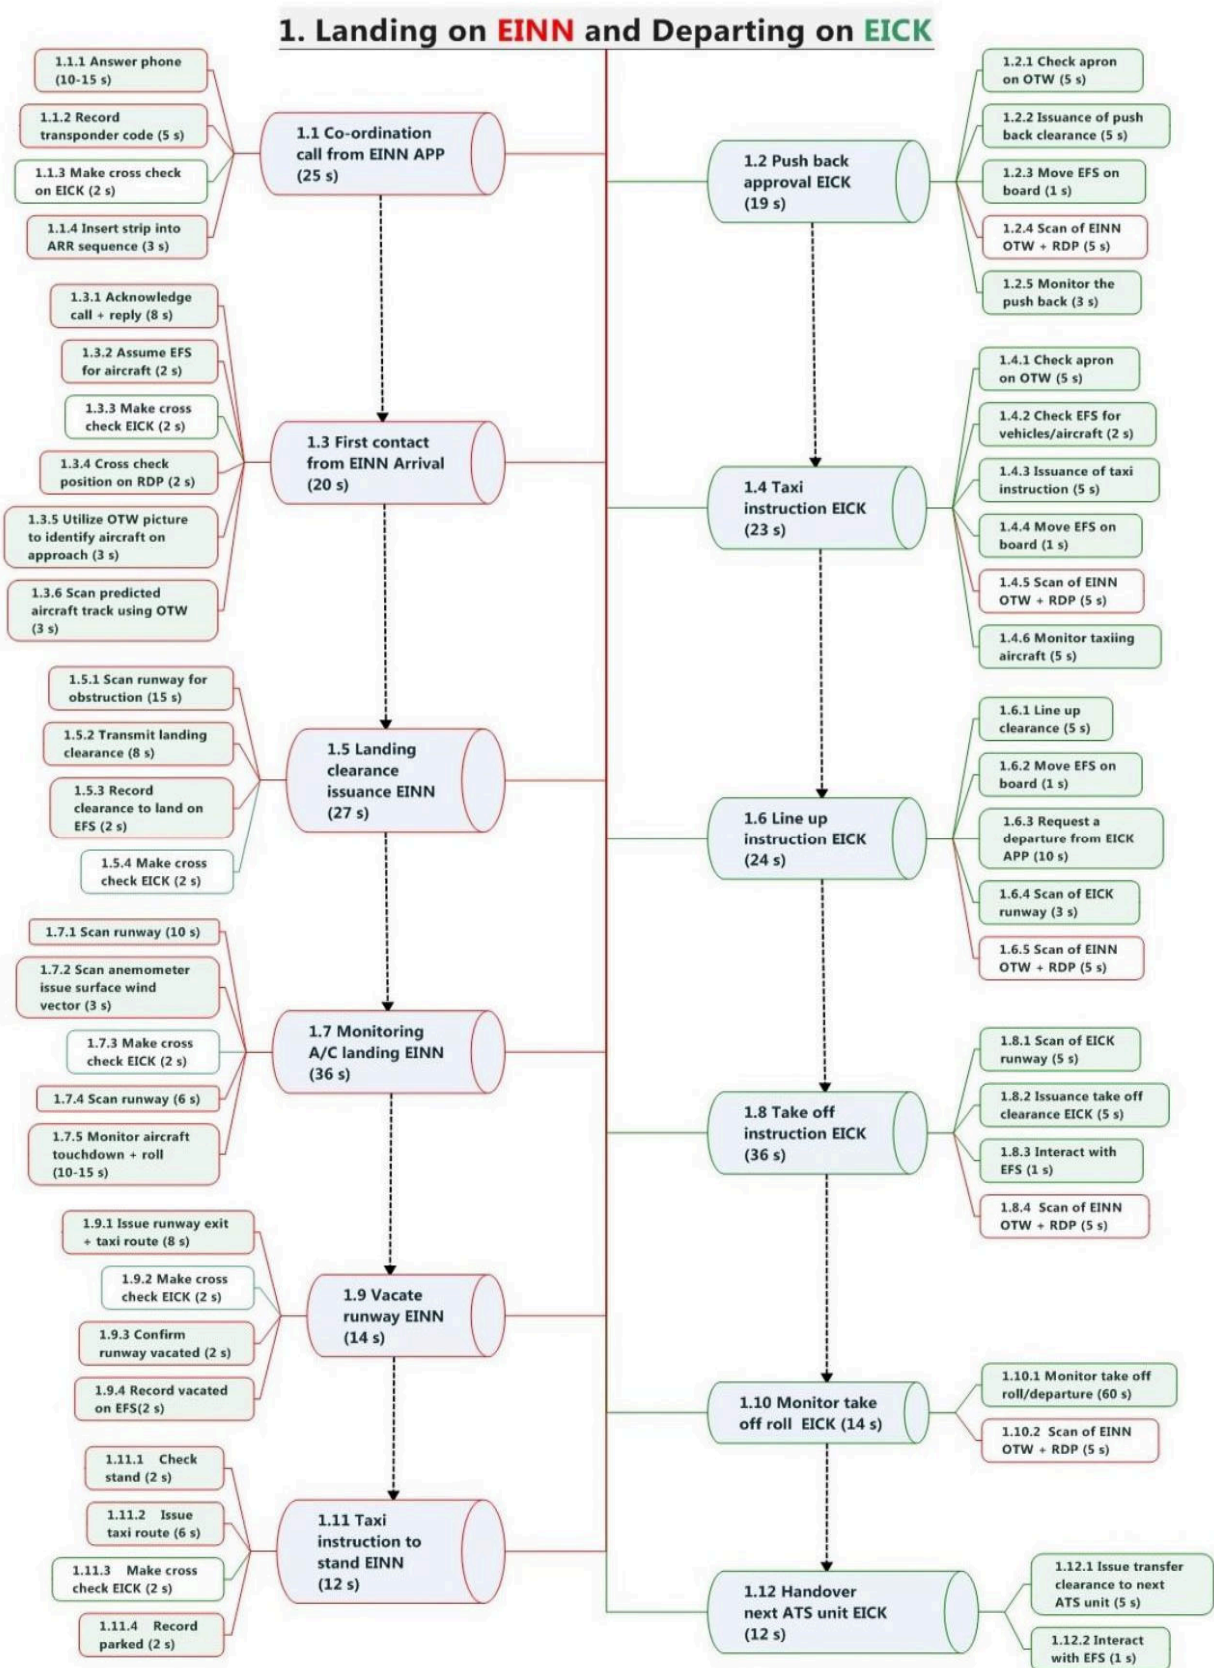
1. Landing on EINN and Departing on EICK

1.1.1 Answer phone (10-15 s)

1.1.2 Record transponder code (5 s)

1.1.3 Make cross check on EICK (2 s)

1.1.4 Insert strip into ARR sequence (3 s)

1.1 Co-ordination call from EINN APP (25 s)

1.3.1 Acknowledge call + reply (8 s)

1.3.2 Assume EFS for aircraft (2 s)

1.3.3 Make cross check EICK (2 s)

1.3.4 Cross check position on RDP (2 s)

1.3.5 Utilize OTW picture to identify aircraft on approach (3 s)

1.3.6 Scan predicted aircraft track using OTW (3 s)

1.3 First contact from EINN Arrival (20 s)

1.5.1 Scan runway for obstruction (15 s)

1.5.2 Transmit landing clearance (8 s)

1.5.3 Record clearance to land on EFS (2 s)

1.5.4 Make cross check EICK (2 s)

1.5 Landing clearance issuance EINN (27 s)

1.7.1 Scan runway (10 s)

1.7.2 Scan anemometer issue surface wind vector (3 s)

1.7.3 Make cross check EICK (2 s)

1.7.4 Scan runway (6 s)

1.7.5 Monitor aircraft touchdown + roll (10-15 s)

1.7 Monitoring A/C landing EINN (36 s)

1.9.1 Issue runway exit + taxi route (8 s)

1.9.2 Make cross check EICK (2 s)

1.9.3 Confirm runway vacated (2 s)

1.9.4 Record vacated on EFS(2 s)

1.9 Vacate runway EINN (14 s)

1.11.1 Check stand (2 s)

1.11.2 Issue taxi route (6 s)

1.11.3 Make cross check EICK (2 s)

1.11.4 Record parked (2 s)

1.11 Taxi instruction to stand EINN (12 s)

1.2 Push back approval EICK (19 s)

1.2.1 Check apron on OTW (5 s)

1.2.2 Issuance of push back clearance (5 s)

1.2.3 Move EFS on board (1 s)

1.2.4 Scan of EINN OTW + RDP (5 s)

1.2.5 Monitor the push back (3 s)

1.4 Taxi instruction EICK (23 s)

1.4.1 Check apron on OTW (5 s)

1.4.2 Check EFS for vehicles/aircraft (2 s)

1.4.3 Issuance of taxi instruction (5 s)

1.4.4 Move EFS on board (1 s)

1.4.5 Scan of EINN OTW + RDP (5 s)

1.4.6 Monitor taxiing aircraft (5 s)

1.6 Line up instruction EICK (24 s)

1.6.1 Line up clearance (5 s)

1.6.2 Move EFS on board (1 s)

1.6.3 Request a departure from EICK APP (10 s)

1.6.4 Scan of EICK runway (3 s)

1.6.5 Scan of EINN OTW + RDP (5 s)

1.8 Take off instruction EICK (36 s)

1.8.1 Scan of EICK runway (5 s)

1.8.2 Issuance take off clearance EICK (5 s)

1.8.3 Interact with EFS (1 s)

1.8.4 Scan of EINN OTW + RDP (5 s)

1.10 Monitor take off roll EICK (14 s)

1.10.1 Monitor take off roll/departure (60 s)

1.10.2 Scan of EINN OTW + RDP (5 s)

1.12 Handover next ATS unit EICK (12 s)

1.12.1 Issue transfer clearance to next ATS unit (5 s)

1.12.2 Interact with EFS (1 s)